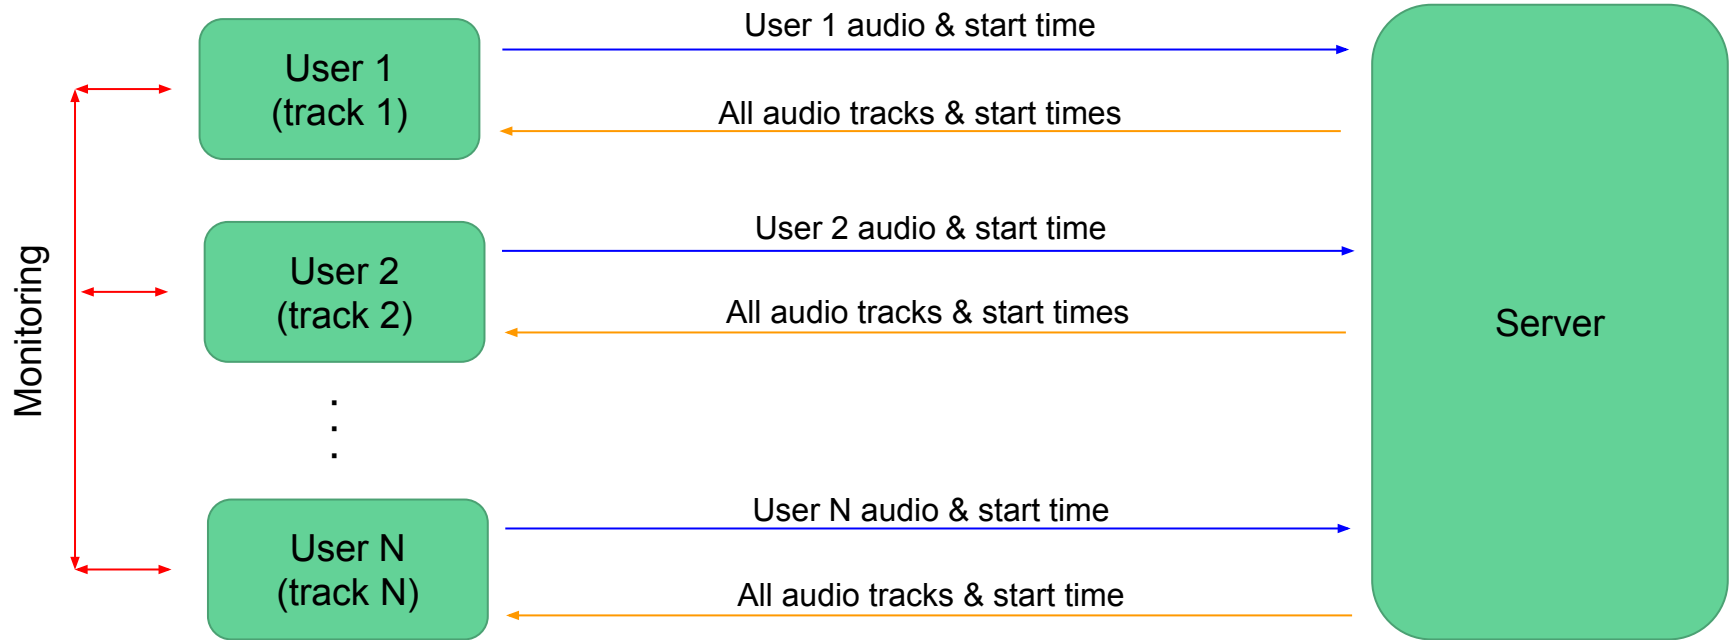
Monitoring

User 1
(track 1)

User 1 audio & start time

All audio tracks & start times

User 2
(track 2)

User 2 audio & start time

All audio tracks & start times

.
.
.

User N
(track N)

User N audio & start time

All audio tracks & start time

Server